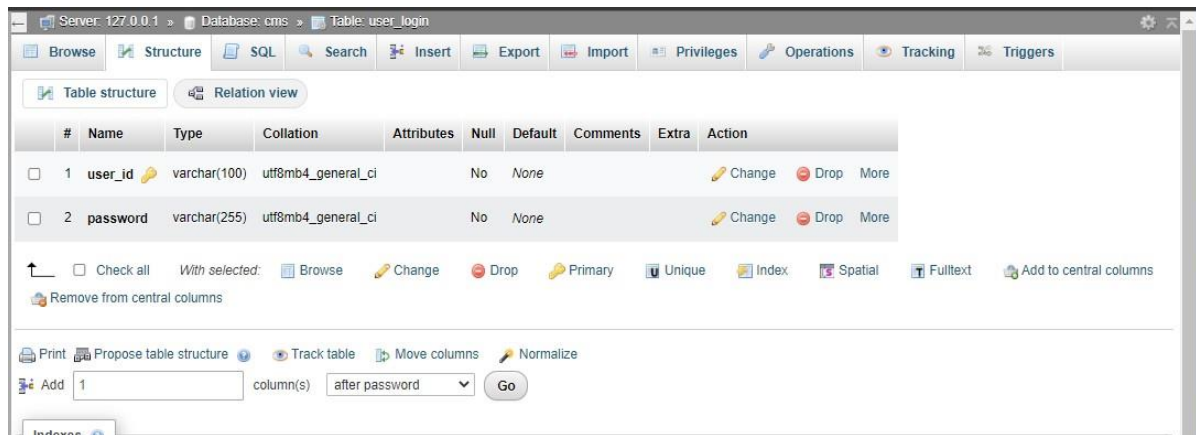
Server: 127.0.0.1 » Database: cms » Table: user_login

Browse Structure SQL Search Insert Export Import Privileges Operations Tracking Triggers

Table structure Relation view

| # | Name | Type | Collation | Attributes | Null | Default | Comments | Extra | Action |
|---|---|---|---|---|---|---|---|---|---|
| 1 | user_id | varchar(100) | utf8mb4_general_ci | | No | None | | | Change Drop More |
| 2 | password | varchar(255) | utf8mb4_general_ci | | No | None | | | Change Drop More |

Check all With selected: Browse Change Drop Primary Unique Index Spatial Fulltext Add to central columns Remove from central columns

Print Propose table structure Track table Move columns Normalize

Add 1 column(s) after password Go

Indexes